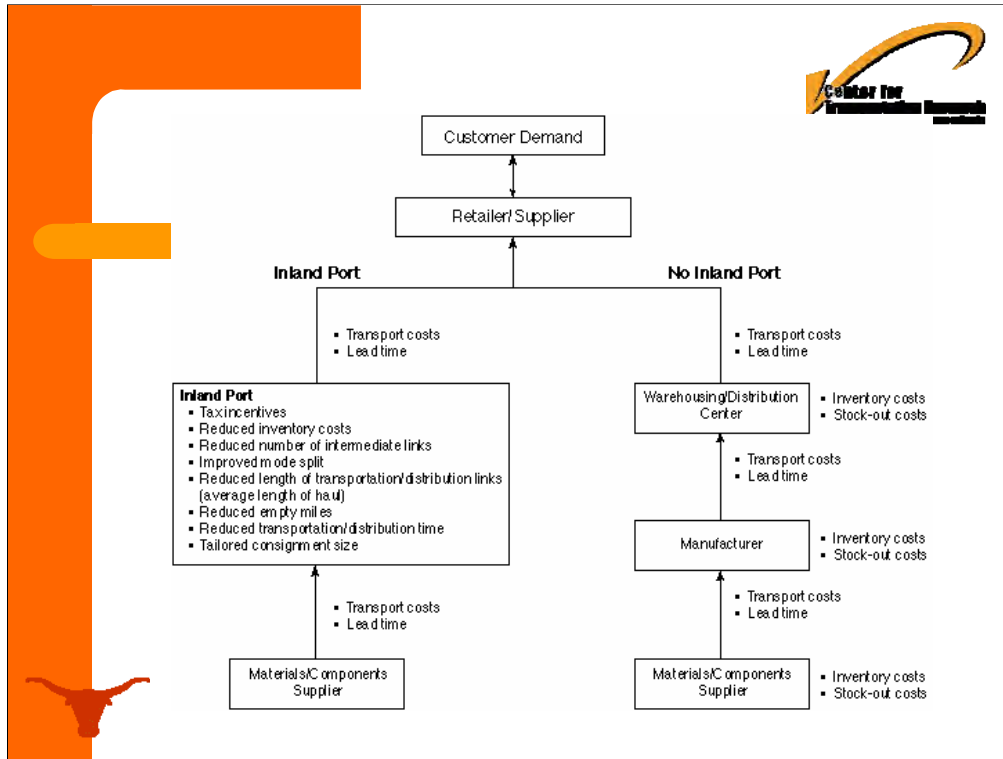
Center for Transportation Research

Customer Demand

Retailer/ Supplier

Inland Port

No Inland Port

▪ Transport costs
▪ Lead time

▪ Transport costs
▪ Lead time

Inland Port
▪ Tax incentives
▪ Reduced inventory costs
▪ Reduced number of intermediate links
▪ Improved mode split
▪ Reduced length of transportation/distribution links (average length of haul)
▪ Reduced empty miles
▪ Reduced transportation/distribution time
▪ Tailored consignment size

Warehousing/Distribution Center

▪ Inventory costs
▪ Stock-out costs

▪ Transport costs
▪ Lead time

Manufacturer

▪ Inventory costs
▪ Stock-out costs

▪ Transport costs
▪ Lead time

▪ Transport costs
▪ Lead time

Materials/Components Supplier

Materials/Components Supplier

▪ Inventory costs
▪ Stock-out costs